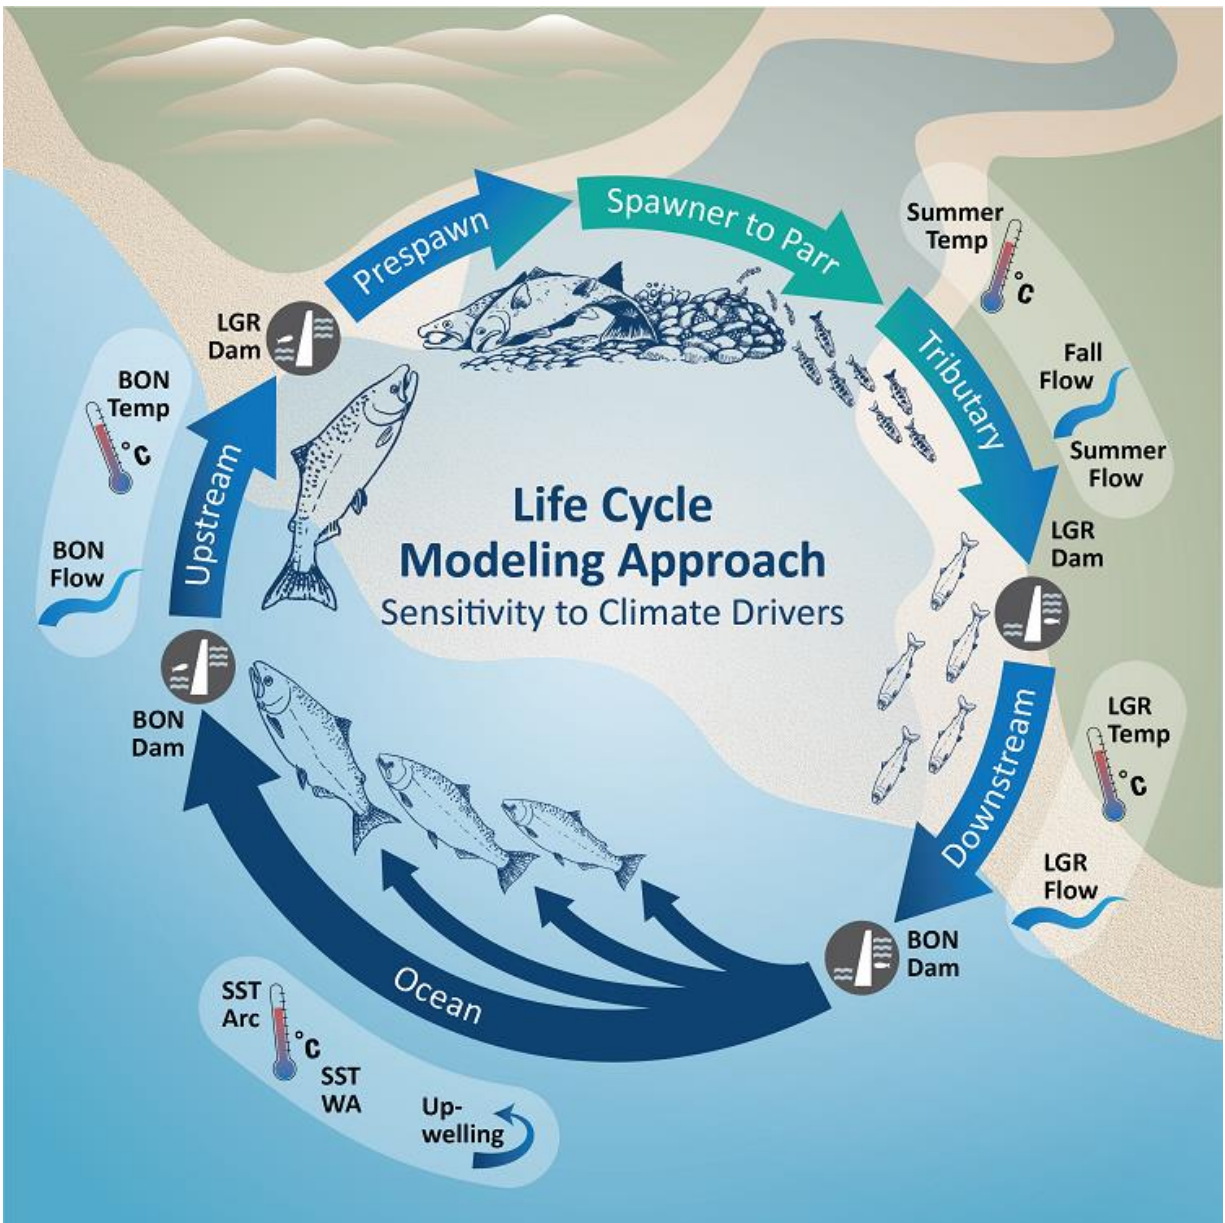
Life Cycle Modeling Approach
Sensitivity to Climate Drivers

Prespawn

Spawner to Parr

Tributary

Summer Temp
°C

Fall Flow

Summer Flow

LGR Dam

Downstream

LGR Temp
°C

LGR Flow

BON Dam

Ocean

SST Arc
°C
SST WA

Up-welling

BON Dam

Upstream

BON Temp
°C

BON Flow

LGR Dam